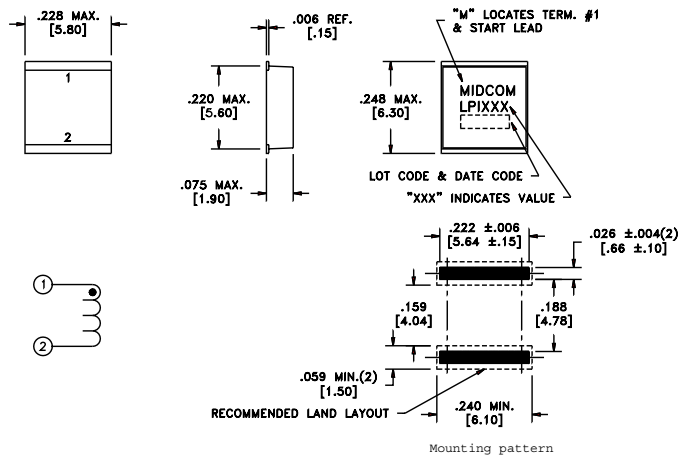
.228 MAX.
[5.80]

1

2

.006 REF.
[.15]

.220 MAX.
[5.60]

.075 MAX.
[1.90]

"M" LOCATES TERM. #1
& START LEAD

.248 MAX.
[6.30]

MIDCOM
LPIXXX

LOT CODE & DATE CODE

"XXX" INDICATES VALUE

.222 ±.006
[5.64 ±.15]

.026 ±.004(2)
[.66 ±.10]

1

2

.159
[4.04]

.188
[4.78]

.059 MIN.(2)
[1.50]

RECOMMENDED LAND LAYOUT

.240 MIN.
[6.10]

Mounting pattern